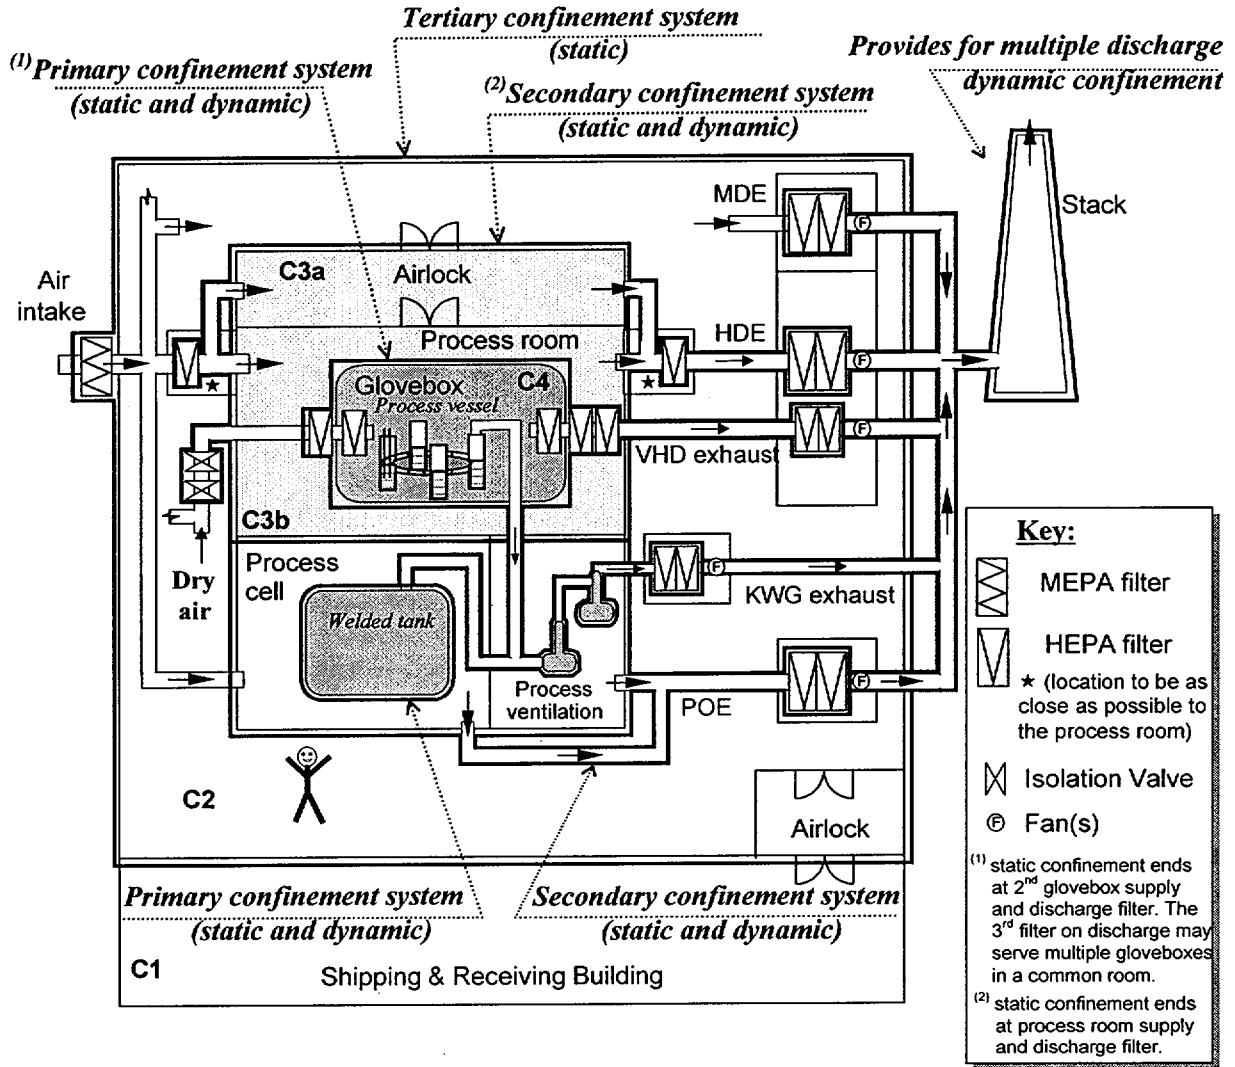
Tertiary confinement system (static)

$^{(1)}$Primary confinement system (static and dynamic)

$^{(2)}$Secondary confinement system (static and dynamic)

Provides for multiple discharge dynamic confinement

Stack

MDE

Air intake

C3a

Airlock

Process room

HDE

Glovebox

C4

Process vessel

VHD exhaust

C3b

Dry air

Process cell

Welded tank

Process ventilation

KWG exhaust

POE

C2

Airlock

Primary confinement system (static and dynamic)

Secondary confinement system (static and dynamic)

C1

Shipping & Receiving Building

Key:

MEPA filter

HEPA filter

★ (location to be as close as possible to the process room)

Isolation Valve

F Fan(s)

$^{(1)}$ static confinement ends at 2$^{nd}$ glovebox supply and discharge filter. The 3$^{rd}$ filter on discharge may serve multiple gloveboxes in a common room.

$^{(2)}$ static confinement ends at process room supply and discharge filter.